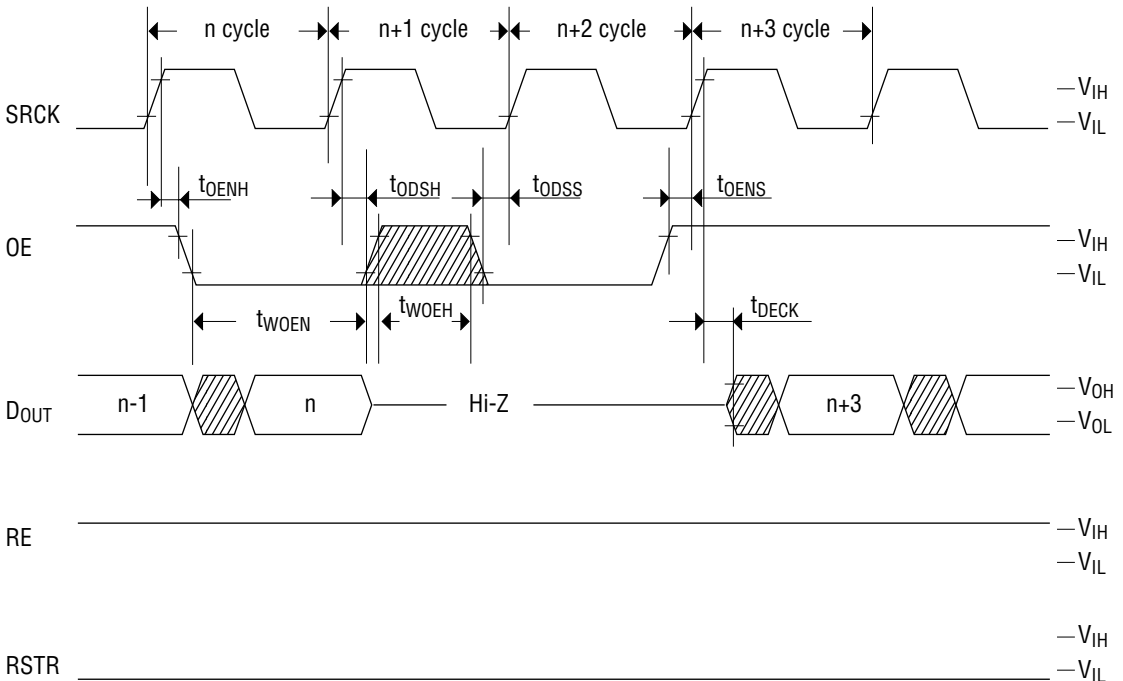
n cycle
n+1 cycle
n+2 cycle
n+3 cycle

SRCK
$V_{IH}$
$V_{IL}$

$t_{OENH}$
$t_{ODSH}$
$t_{ODSS}$
$t_{OENS}$

OE
$V_{IH}$
$V_{IL}$

$t_{WOEN}$
$t_{WOEH}$
$t_{DECK}$

$D_{OUT}$
n-1
n
Hi-Z
n+3
$V_{OH}$
$V_{OL}$

RE
$V_{IH}$
$V_{IL}$

RSTR
$V_{IH}$
$V_{IL}$